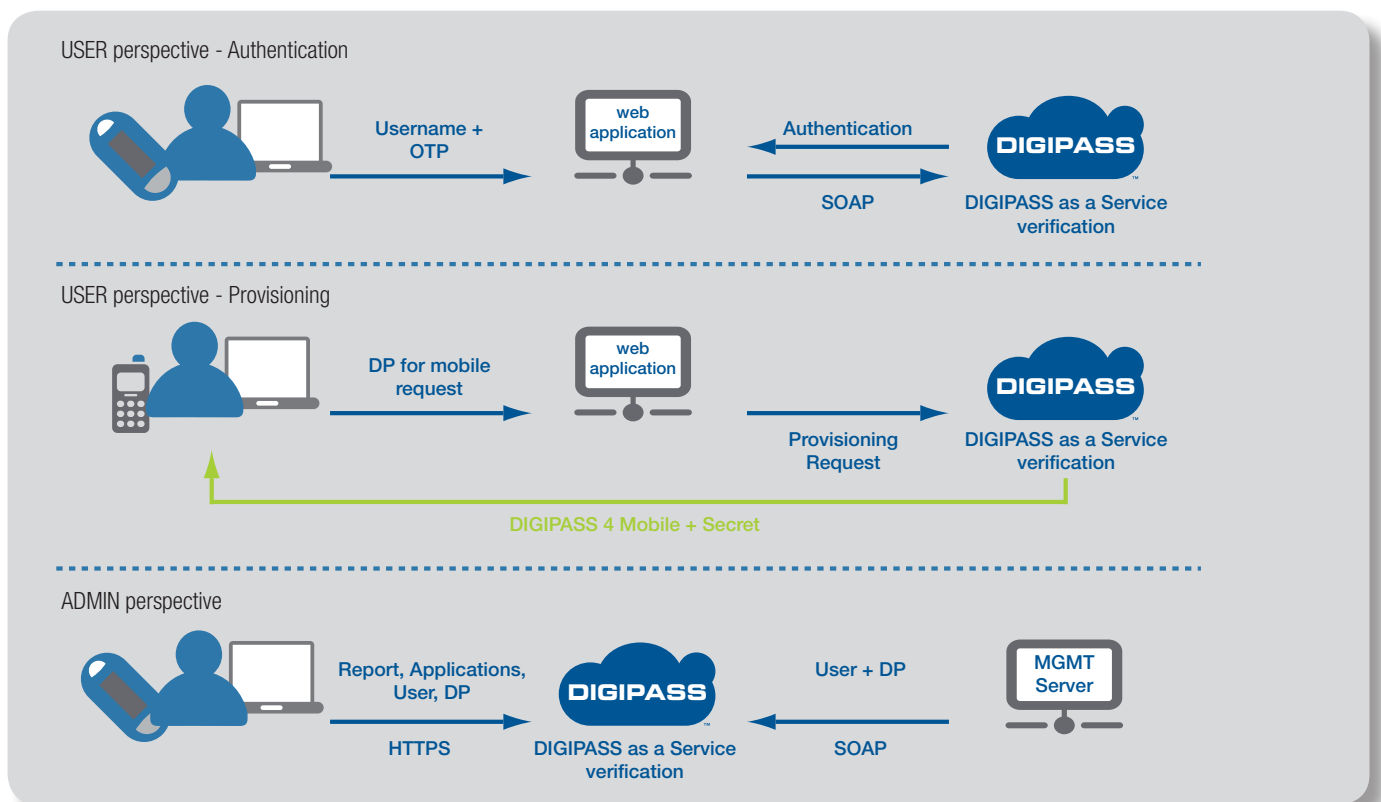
USER perspective - Authentication

Username + OTP

web application

Authentication

SOAP

DIGIPASS

DIGIPASS as a Service verification

USER perspective - Provisioning

DP for mobile request

web application

Provisioning Request

DIGIPASS

DIGIPASS as a Service verification

DIGIPASS 4 Mobile + Secret

ADMIN perspective

Report, Applications, User, DP

HTTPS

DIGIPASS

DIGIPASS as a Service verification

User + DP

SOAP

MGMT Server